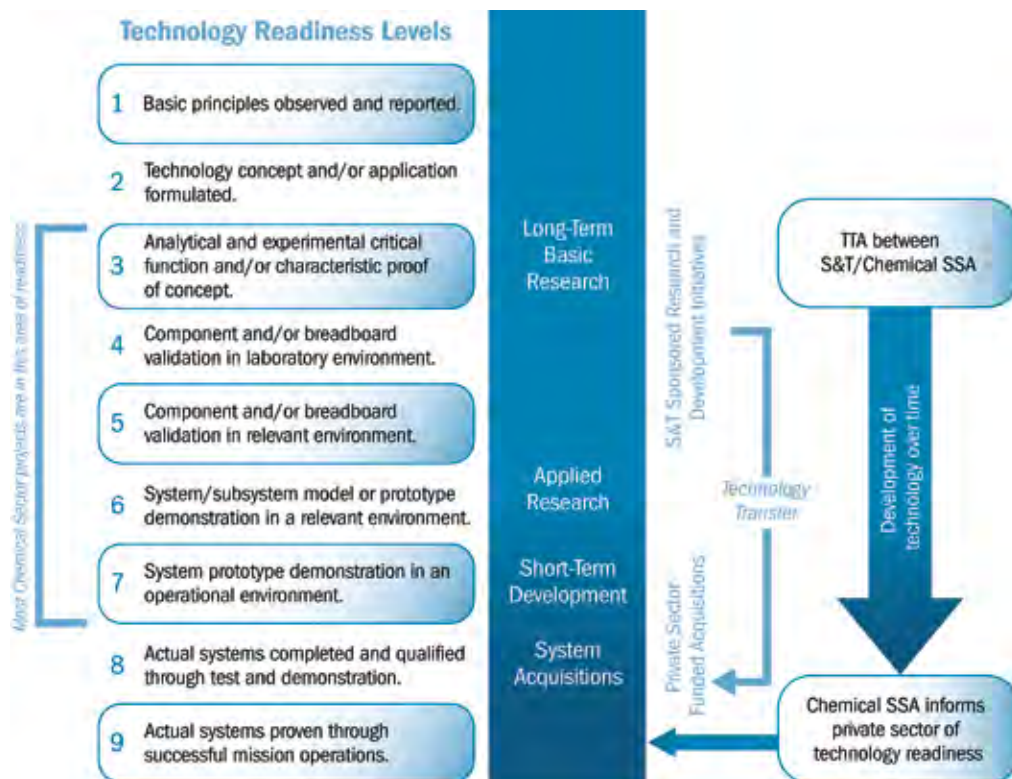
Technology Readiness Levels

1 Basic principles observed and reported.

2 Technology concept and/or application formulated.

3 Analytical and experimental critical function and/or characteristic proof of concept.

4 Component and/or breadboard validation in laboratory environment.

5 Component and/or breadboard validation in relevant environment.

6 System/subsystem model or prototype demonstration in a relevant environment.

7 System prototype demonstration in an operational environment.

8 Actual systems completed and qualified through test and demonstration.

9 Actual systems proven through successful mission operations.

Most Chemical Sector projects are in this area of readiness

Long-Term Basic Research

Applied Research

Short-Term Development

System Acquisitions

S&T Sponsored Research and Development Initiatives

Technology Transfer

Private Sector-Funded Acquisitions

TTA between S&T/Chemical SSA

Development of technology over time

Chemical SSA informs private sector of technology readiness